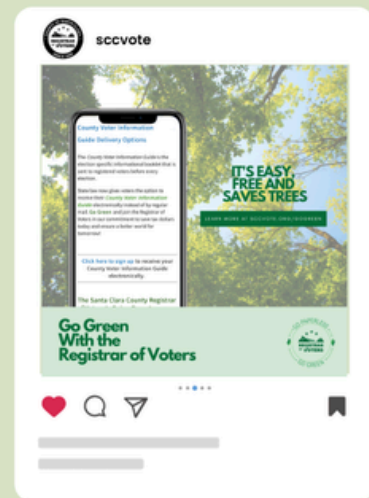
sccvote

County Voter Information Guide Delivery Options

The County Voter Information Guide is the election specific informational booklet that is sent to registered voters before every election.

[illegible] County Voter Information Guide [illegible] Go Green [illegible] Registrar of Voters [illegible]

Click here to sign up to receive your County Voter Information Guide electronically.

The Santa Clara County Registrar

IT'S EASY, FREE AND SAVES TREES

LEARN MORE AT SCCVOTE.ORG/GOGREEN

Go Green With the Registrar of Voters

GO GREEN